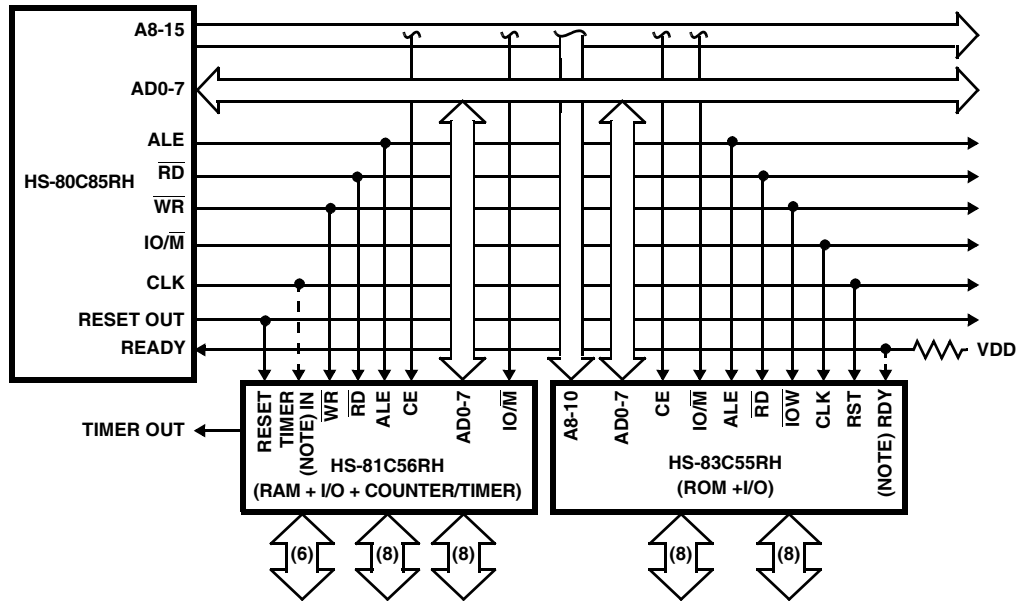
A8-15

AD0-7

ALE

$\overline{RD}$

HS-80C85RH

$\overline{WR}$

IO/$\overline{M}$

CLK

RESET OUT

READY

VDD

TIMER OUT

RESET

TIMER IN (NOTE)

$\overline{WR}$

$\overline{RD}$

ALE

CE

AD0-7

IO/$\overline{M}$

HS-81C56RH

(RAM + I/O + COUNTER/TIMER)

A8-10

AD0-7

CE

IO/$\overline{M}$

ALE

$\overline{RD}$

$\overline{IOW}$

CLK

RST

RDY (NOTE)

HS-83C55RH

(ROM +I/O)

(6)

(8)

(8)

(8)

(8)